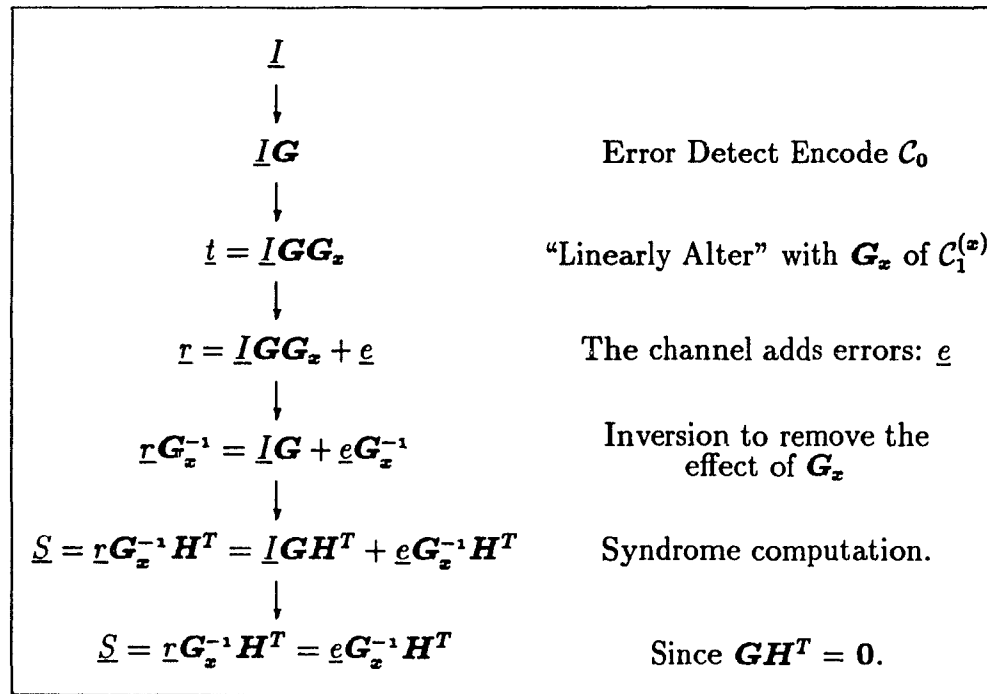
$\underline{I}$

$\underline{I}\boldsymbol{G}$ Error Detect Encode $\mathcal{C}_0$

$\underline{t} = \underline{I}\boldsymbol{G}\boldsymbol{G}_x$ "Linearly Alter" with $\boldsymbol{G}_x$ of $\mathcal{C}_1^{(x)}$

$\underline{r} = \underline{I}\boldsymbol{G}\boldsymbol{G}_x + \underline{e}$ The channel adds errors: $\underline{e}$

$\underline{r}\boldsymbol{G}_x^{-1} = \underline{I}\boldsymbol{G} + \underline{e}\boldsymbol{G}_x^{-1}$ Inversion to remove the effect of $\boldsymbol{G}_x$

$\underline{S} = \underline{r}\boldsymbol{G}_x^{-1}\boldsymbol{H}^T = \underline{I}\boldsymbol{G}\boldsymbol{H}^T + \underline{e}\boldsymbol{G}_x^{-1}\boldsymbol{H}^T$ Syndrome computation.

$\underline{S} = \underline{r}\boldsymbol{G}_x^{-1}\boldsymbol{H}^T = \underline{e}\boldsymbol{G}_x^{-1}\boldsymbol{H}^T$ Since $\boldsymbol{G}\boldsymbol{H}^T = \mathbf{0}$.